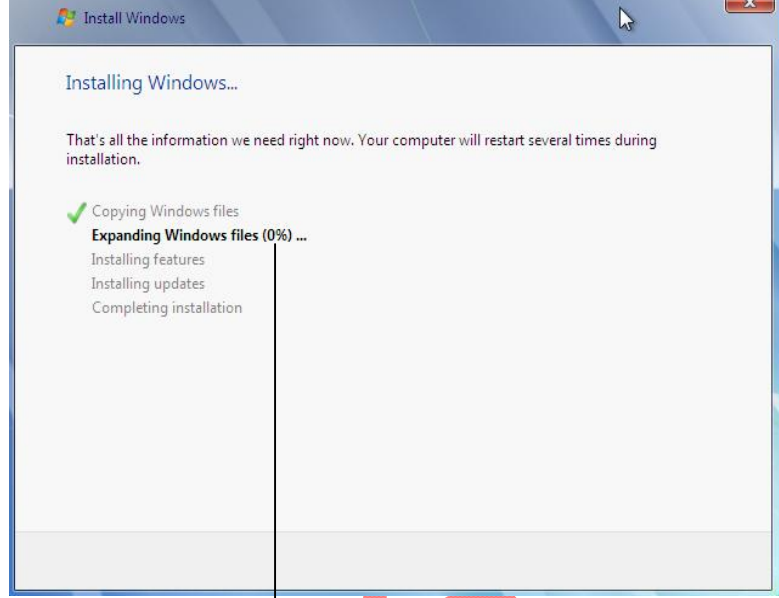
Install Windows

Installing Windows...

That's all the information we need right now. Your computer will restart several times during installation.

Copying Windows files
Expanding Windows files (0%) ...
Installing features
Installing updates
Completing installation